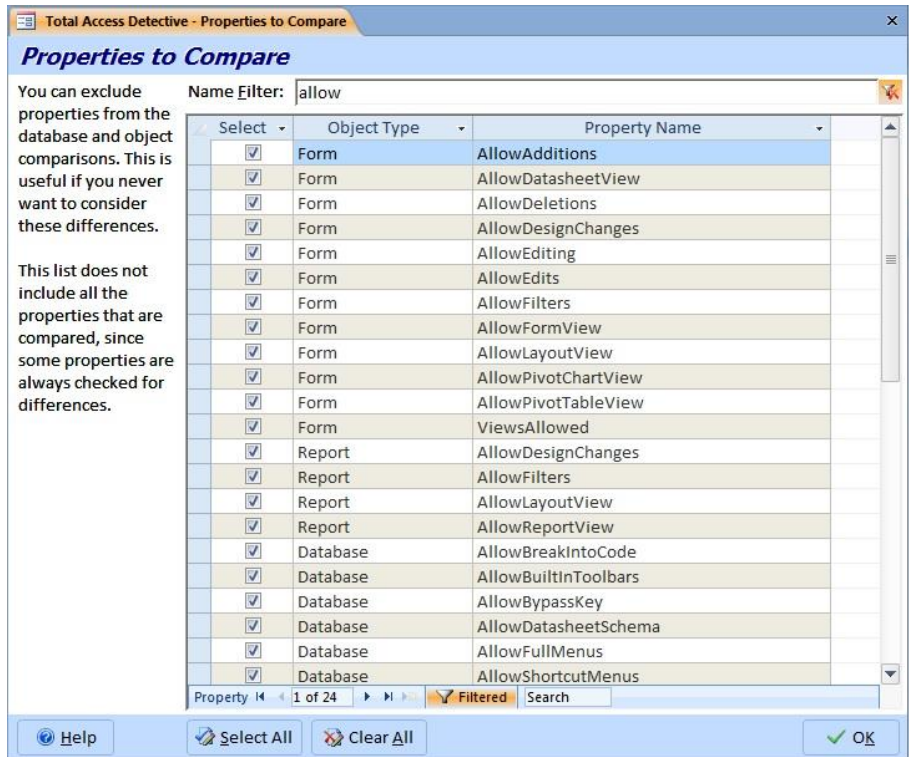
Total Access Detective - Properties to Compare

×

Properties to Compare

You can exclude properties from the database and object comparisons. This is useful if you never want to consider these differences.

This list does not include all the properties that are compared, since some properties are always checked for differences.

Name Filter: allow

| Select | Object Type | Property Name |
|---|---|---|
| ☑ | Form | AllowAdditions |
| ☑ | Form | AllowDatasheetView |
| ☑ | Form | AllowDeletions |
| ☑ | Form | AllowDesignChanges |
| ☑ | Form | AllowEditing |
| ☑ | Form | AllowEdits |
| ☑ | Form | AllowFilters |
| ☑ | Form | AllowFormView |
| ☑ | Form | AllowLayoutView |
| ☑ | Form | AllowPivotChartView |
| ☑ | Form | AllowPivotTableView |
| ☑ | Form | ViewsAllowed |
| ☑ | Report | AllowDesignChanges |
| ☑ | Report | AllowFilters |
| ☑ | Report | AllowLayoutView |
| ☑ | Report | AllowReportView |
| ☑ | Database | AllowBreakIntoCode |
| ☑ | Database | AllowBuiltInToolbars |
| ☑ | Database | AllowBypassKey |
| ☑ | Database | AllowDatasheetSchema |
| ☑ | Database | AllowFullMenus |
| ☑ | Database | AllowShortcutMenus |

Property 1 of 24 Filtered Search

Help Select All Clear All ✓ OK